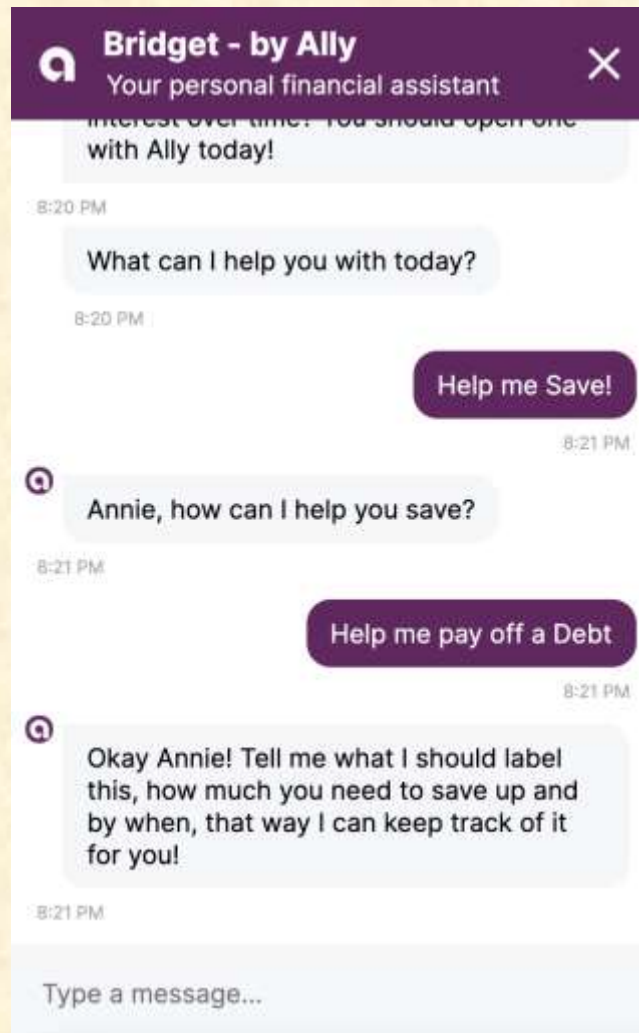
Bridget - by Ally
Your personal financial assistant

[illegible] with Ally today!

8:20 PM

What can I help you with today?

8:20 PM

Help me Save!

8:21 PM

Annie, how can I help you save?

8:21 PM

Help me pay off a Debt

8:21 PM

Okay Annie! Tell me what I should label this, how much you need to save up and by when, that way I can keep track of it for you!

8:21 PM

Type a message...